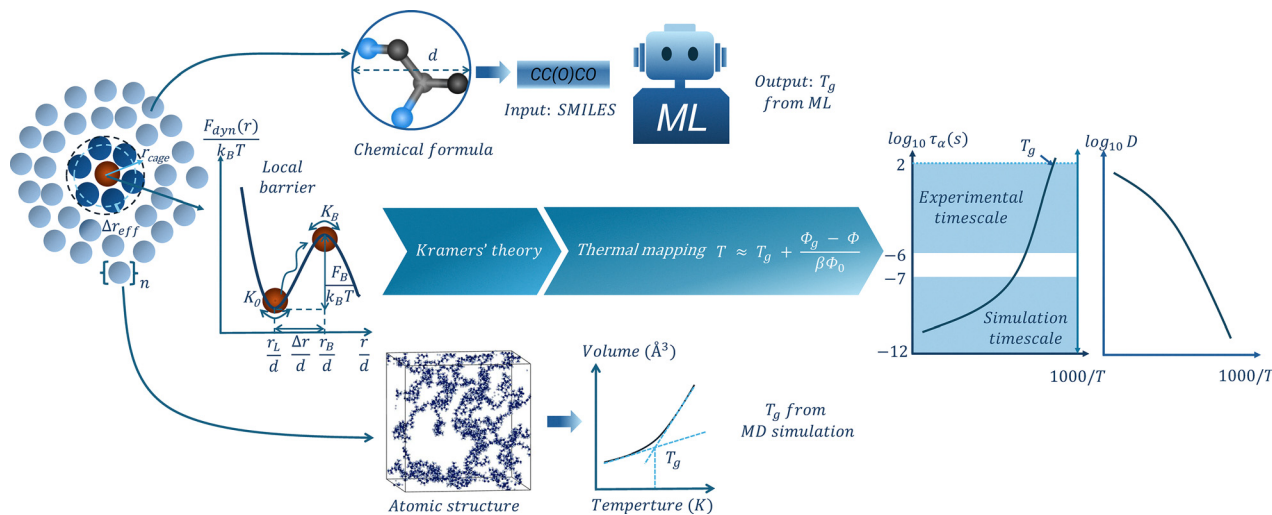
$r_{cage}$
$\Delta r_{eff}$
$[\;]_n$

$d$
Chemical formula
CC(O)CO
Input: SMILES
ML
Output: $T_g$ from ML

$\frac{F_{dyn}(r)}{k_BT}$
Local barrier
$K_B$
$K_0$
$\frac{F_B}{k_BT}$
$\frac{r_L}{d}$ $\frac{\Delta r}{d}$ $\frac{r_B}{d}$ $\frac{r}{d}$

Kramers' theory
Thermal mapping $T \approx T_g + \frac{\Phi_g - \Phi}{\beta\Phi_0}$

$log_{10}\,\tau_\alpha(s)$
$T_g$
2
Experimental timescale
−6
−7
Simulation timescale
−12
1000/T

$log_{10}\,D$
1000/T

Atomic structure
Volume (Å$^3$)
$T_g$
Temperture (K)
$T_g$ from MD simulation